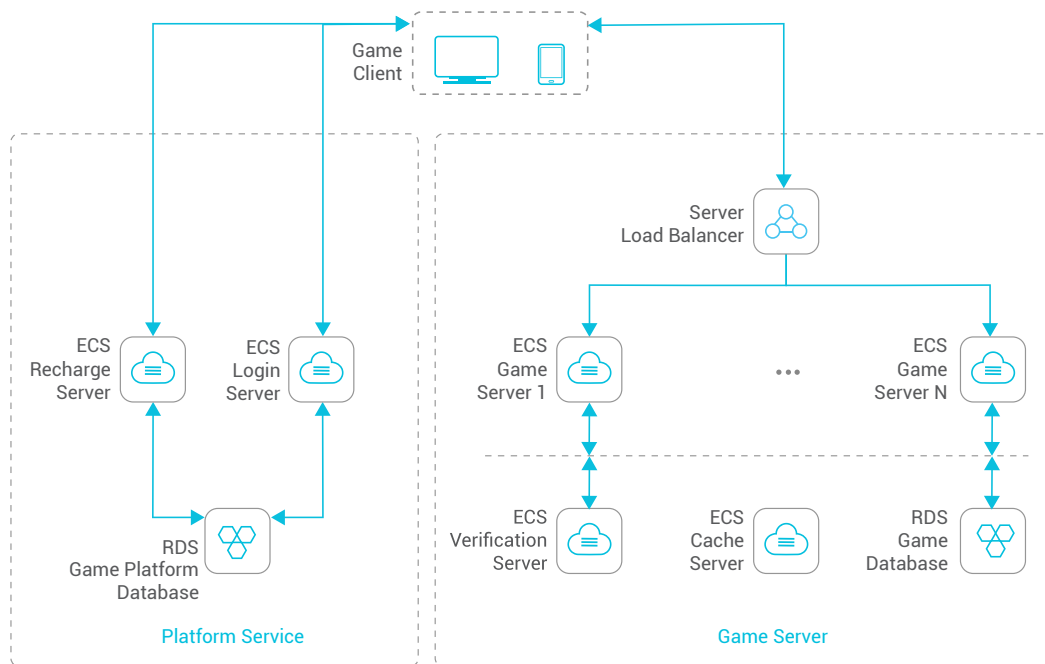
Game Client

Server Load Balancer

ECS Recharge Server

ECS Login Server

ECS Game Server 1

...

ECS Game Server N

RDS Game Platform Database

ECS Verification Server

ECS Cache Server

RDS Game Database

Platform Service

Game Server